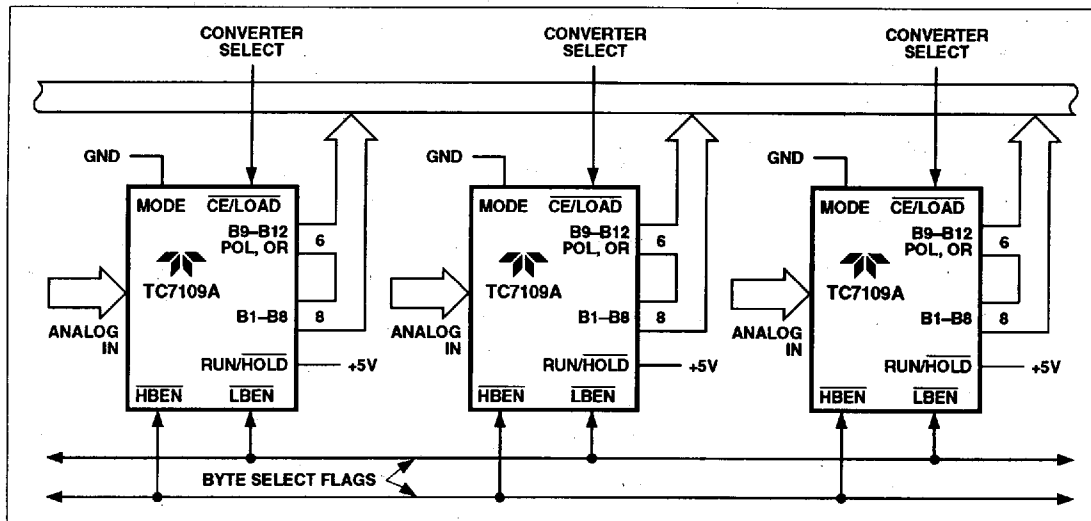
CONVERTER SELECT

CONVERTER SELECT

CONVERTER SELECT

GND

MODE $\overline{CE/LOAD}$

B9–B12 POL, OR

6

TC7109A

ANALOG IN

B1–B8

8

RUN/$\overline{HOLD}$

+5V

$\overline{HBEN}$ $\overline{LBEN}$

GND

MODE $\overline{CE/LOAD}$

B9–B12 POL, OR

6

TC7109A

ANALOG IN

B1–B8

8

RUN/$\overline{HOLD}$

+5V

$\overline{HBEN}$ $\overline{LBEN}$

GND

MODE $\overline{CE/LOAD}$

B9–B12 POL, OR

6

TC7109A

ANALOG IN

B1–B8

8

RUN/$\overline{HOLD}$

+5V

$\overline{HBEN}$ $\overline{LBEN}$

BYTE SELECT FLAGS